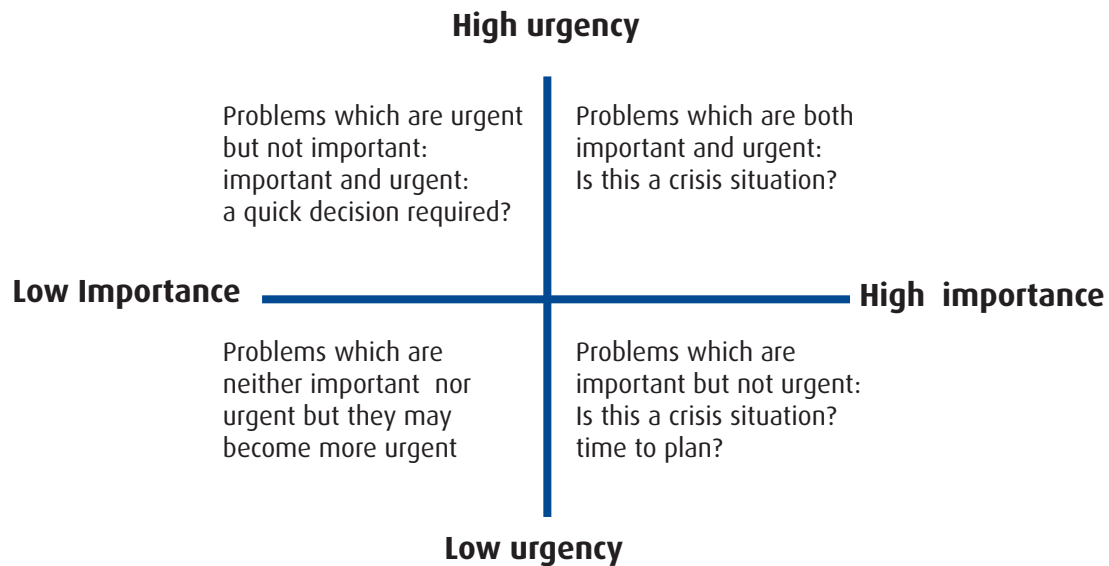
High urgency

Problems which are urgent but not important: important and urgent: a quick decision required?

Problems which are both important and urgent: Is this a crisis situation?

Low Importance

High importance

Problems which are neither important nor urgent but they may become more urgent

Problems which are important but not urgent: Is this a crisis situation? time to plan?

Low urgency